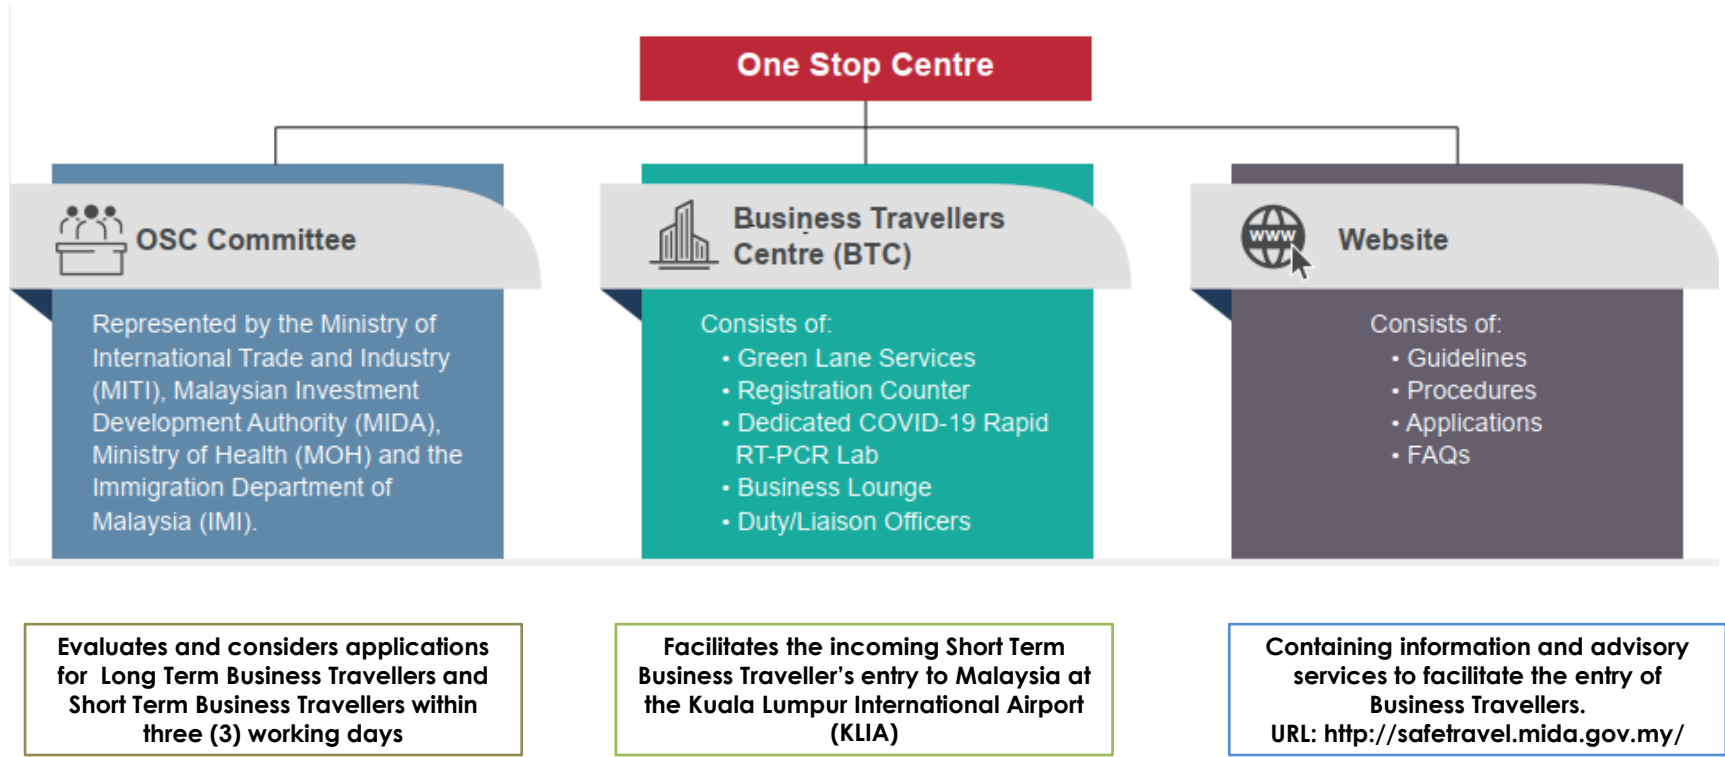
One Stop Centre

OSC Committee

Represented by the Ministry of International Trade and Industry (MITI), Malaysian Investment Development Authority (MIDA), Ministry of Health (MOH) and the Immigration Department of Malaysia (IMI).

Business Travellers Centre (BTC)

Consists of:
• Green Lane Services
• Registration Counter
• Dedicated COVID-19 Rapid RT-PCR Lab
• Business Lounge
• Duty/Liaison Officers

www

Website

Consists of:
• Guidelines
• Procedures
• Applications
• FAQs

Evaluates and considers applications for Long Term Business Travellers and Short Term Business Travellers within three (3) working days

Facilitates the incoming Short Term Business Traveller's entry to Malaysia at the Kuala Lumpur International Airport (KLIA)

Containing information and advisory services to facilitate the entry of Business Travellers.
URL: http://safetravel.mida.gov.my/